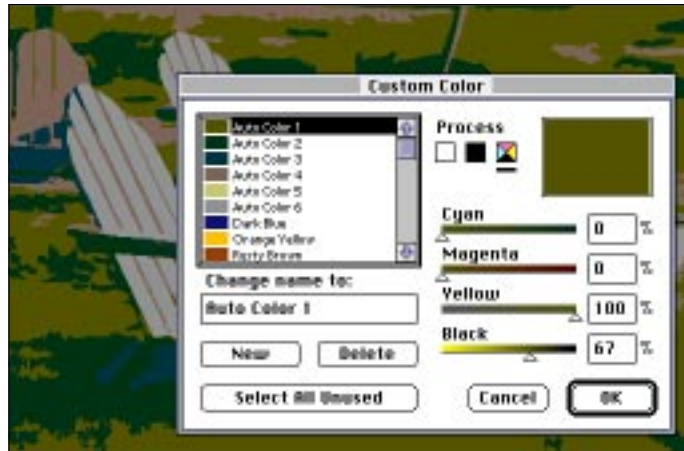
Custom Color

Auto Color 1
Auto Color 2
Auto Color 3
Auto Color 4
Auto Color 5
Auto Color 6
Dark Blue
Orange Yellow
Rusty Brown

Process

Change name to:
Auto Color 1

Cyan 0 %
Magenta 0 %
Yellow 100 %
Black 67 %

New
Delete
Select All Unused
Cancel
OK